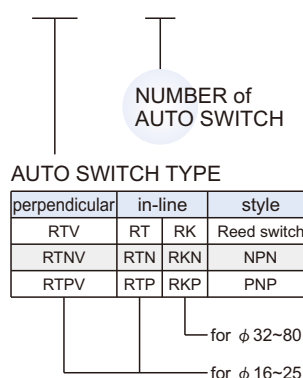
NUMBER of AUTO SWITCH

AUTO SWITCH TYPE

| perpendicular | in-line | | style |
|---|---|---|---|
| RTV | RT | RK | Reed switch |
| RTNV | RTN | RKN | NPN |
| RTPV | RTP | RKP | PNP |

for $\phi$ 32~80

for $\phi$ 16~25